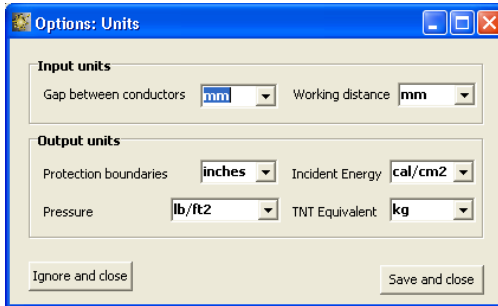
Options: Units

Input units

Gap between conductors mm

Working distance mm

Output units

Protection boundaries inches

Incident Energy cal/cm2

Pressure lb/ft2

TNT Equivalent kg

Ignore and close

Save and close